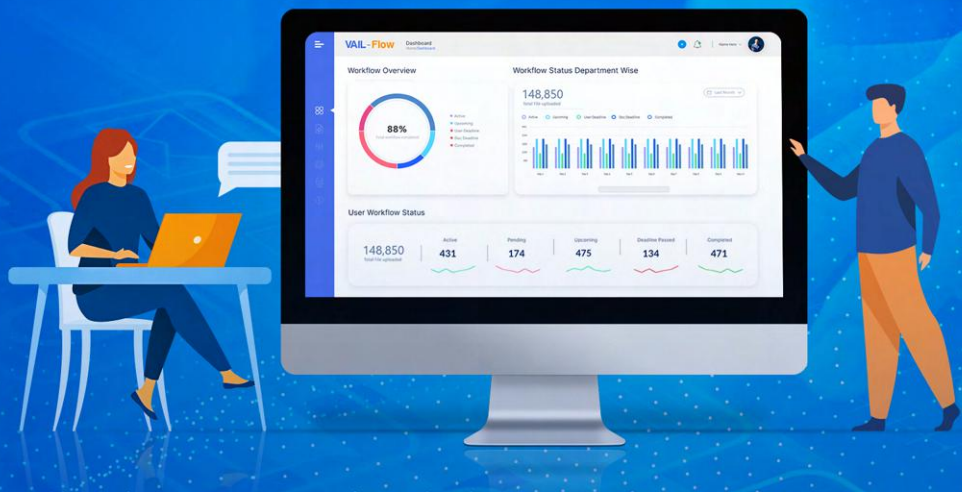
VAIL-Flow

Dashboard

Workflow Overview

88%

Active
Upcoming
User Deadline
Day Deadline
Completed

Workflow Status Department Wise

148,850
Total file uploaded

Active
Upcoming
User Deadline
Day Deadline
Completed

User Workflow Status

148,850
Total file uploaded

Active
431

Pending
174

Upcoming
475

Deadline Passed
134

Completed
471